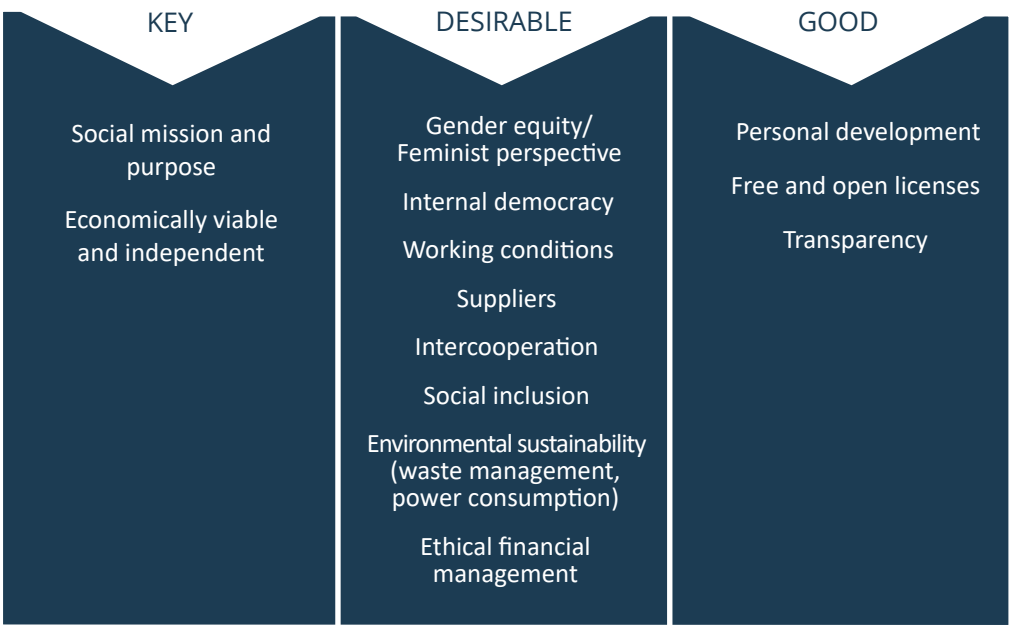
KEY

Social mission and purpose

Economically viable and independent

DESIRABLE

Gender equity/ Feminist perspective

Internal democracy

Working conditions

Suppliers

Intercooperation

Social inclusion

Environmental sustainability (waste management, power consumption)

Ethical financial management

GOOD

Personal development

Free and open licenses

Transparency